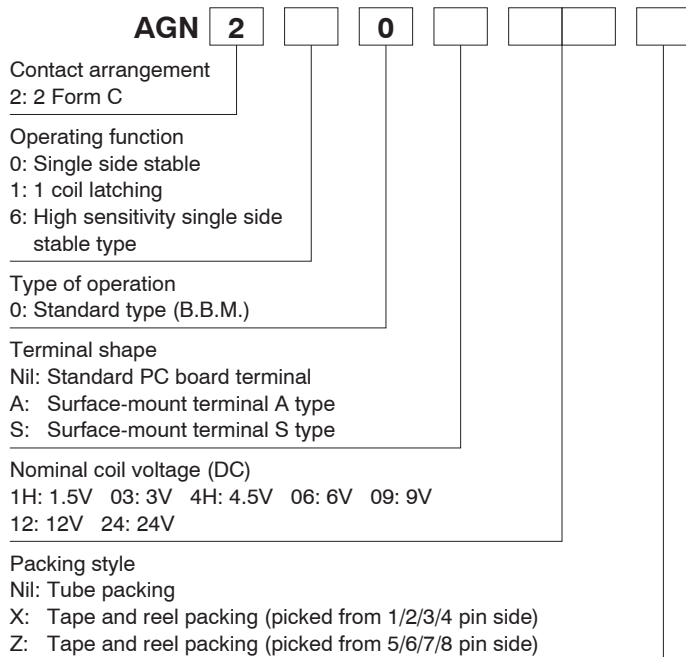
AGN 2 0

Contact arrangement
2: 2 Form C

Operating function
0: Single side stable
1: 1 coil latching
6: High sensitivity single side stable type

Type of operation
0: Standard type (B.B.M.)

Terminal shape
Nil: Standard PC board terminal
A: Surface-mount terminal A type
S: Surface-mount terminal S type

Nominal coil voltage (DC)
1H: 1.5V 03: 3V 4H: 4.5V 06: 6V 09: 9V
12: 12V 24: 24V

Packing style
Nil: Tube packing
X: Tape and reel packing (picked from 1/2/3/4 pin side)
Z: Tape and reel packing (picked from 5/6/7/8 pin side)